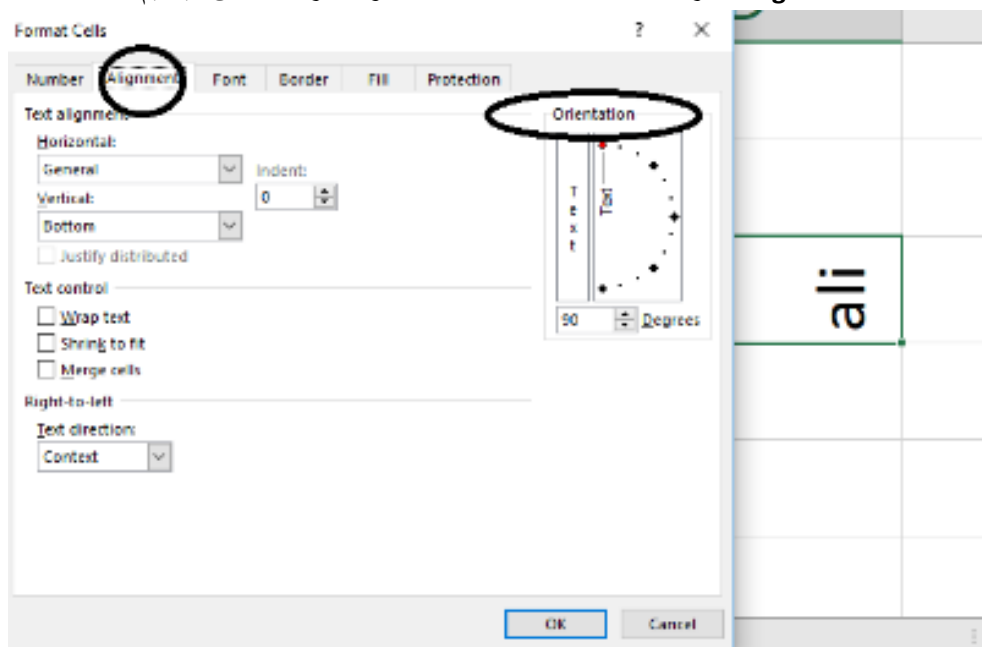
Format Cells

?

Number

Alignment

Font

Border

Fill

Protection

Text alignment

Horizontal:

General

Indent:

0

Vertical:

Bottom

Justify distributed

Text control

Wrap text

Shrink to fit

Merge cells

Right-to-left

Text direction:

Context

Orientation

T e x t

Text

90

Degrees

OK

Cancel

ali